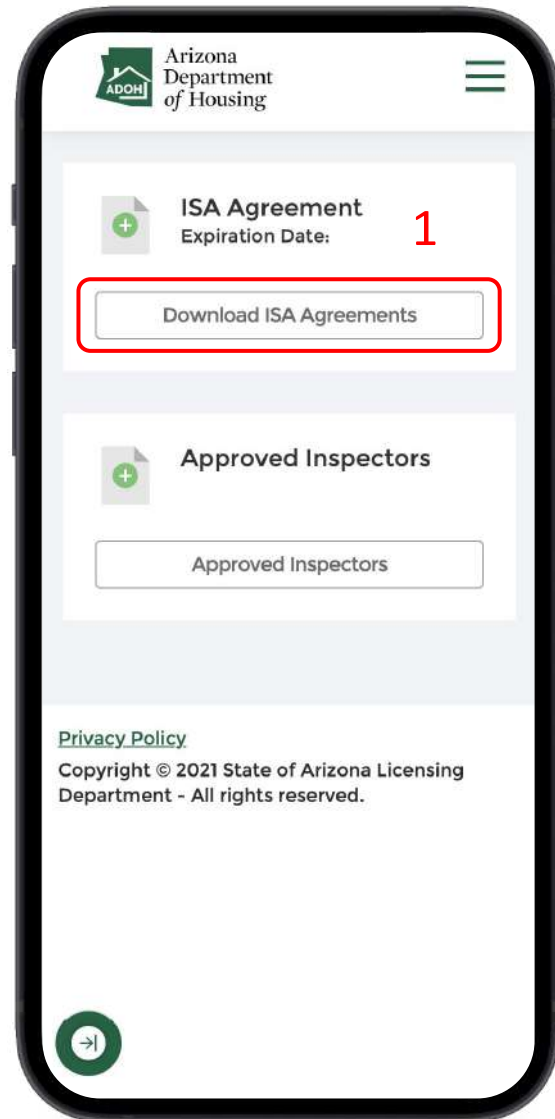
ADOH Arizona Department of Housing

ISA Agreement
Expiration Date:

1

Download ISA Agreements

Approved Inspectors

Approved Inspectors

Privacy Policy
Copyright © 2021 State of Arizona Licensing Department - All rights reserved.